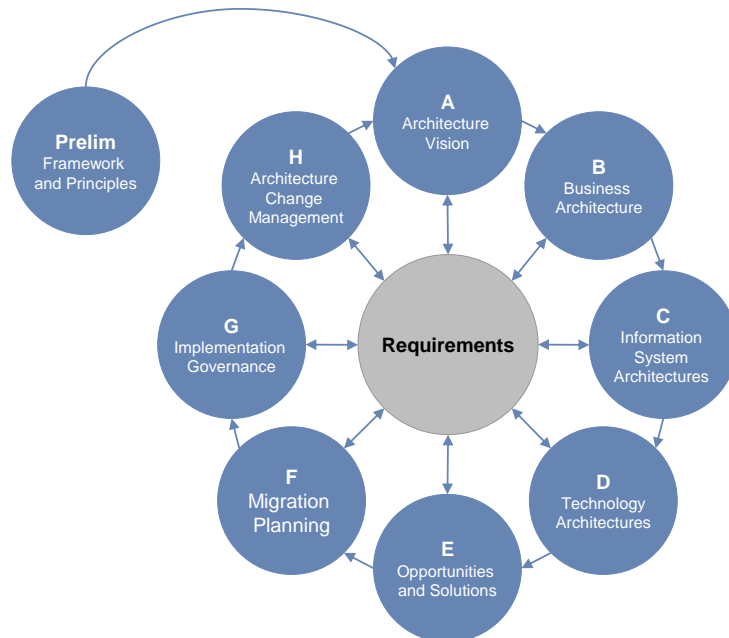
Prelim
Framework and Principles

A
Architecture Vision

B
Business Architecture

C
Information System Architectures

D
Technology Architectures

E
Opportunities and Solutions

F
Migration Planning

G
Implementation Governance

H
Architecture Change Management

Requirements